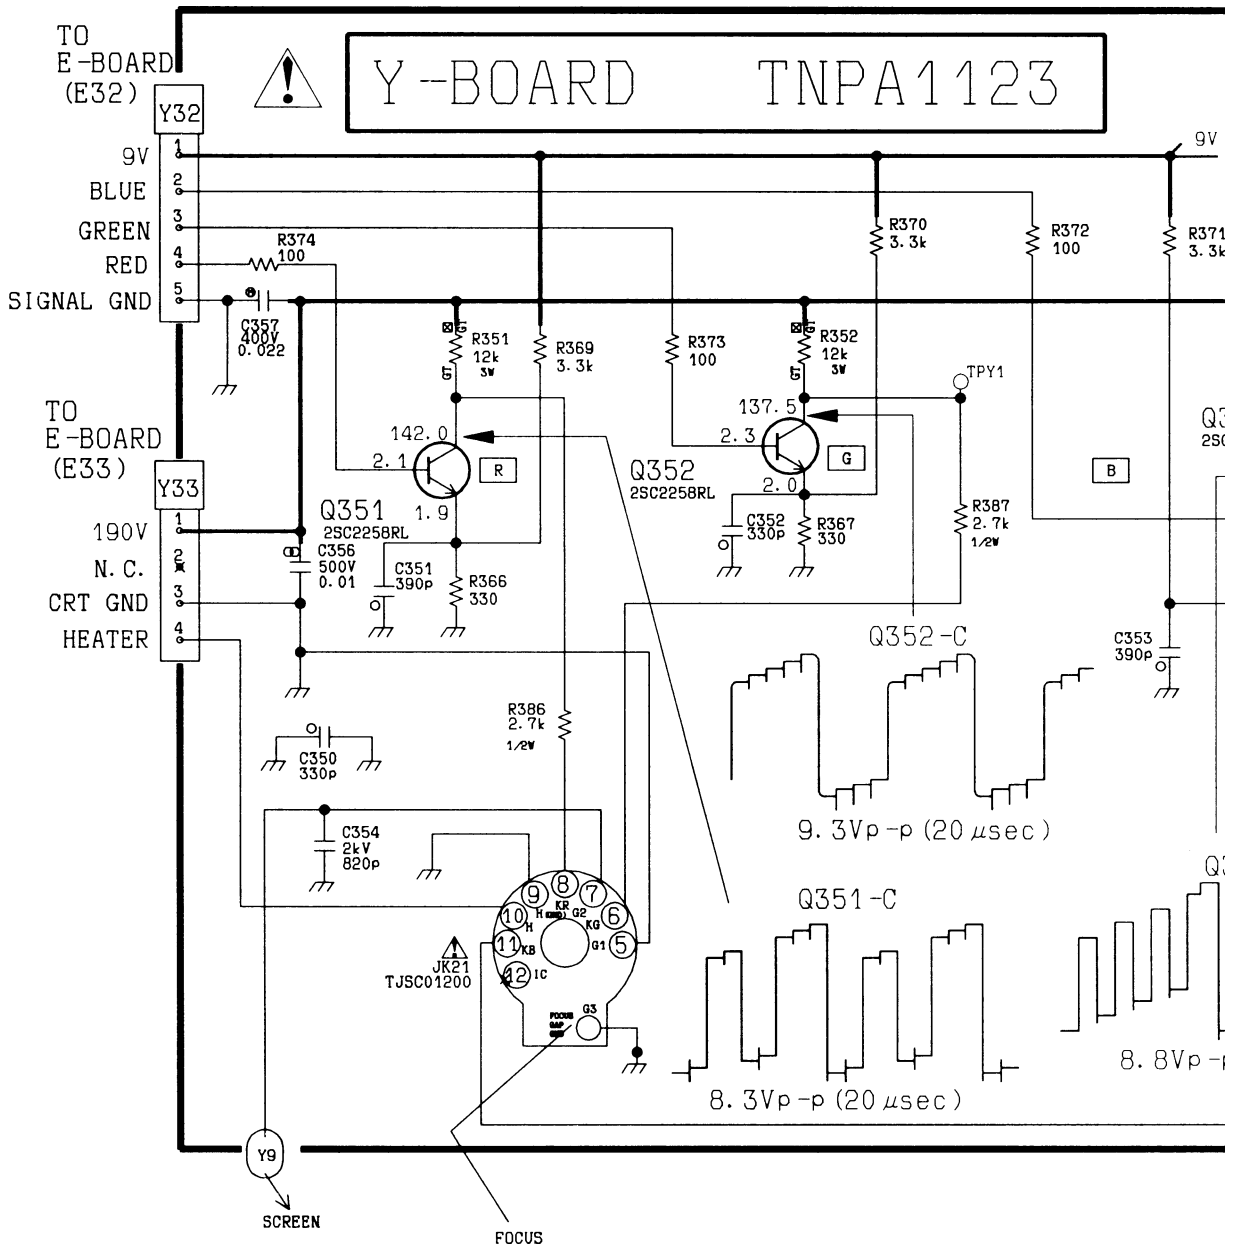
TO
E-BOARD
(E32)

Y-BOARD TNPA1123

Y32
9V 1
BLUE 2
GREEN 3
RED 4
SIGNAL GND 5

9V

R374
100

C357
400V
0.022

R351
12k
3W

R369
3.3k

R373
100

R352
12k
3W

R370
3.3k

R372
100

R371
3.3k

TPY1

TO
E-BOARD
(E33)

Y33
190V 1
N.C. 2
CRT GND 3
HEATER 4

142.0
2.1
1.9
R
Q351
2SC2258RL

Q352
2SC2258RL

137.5
2.3
2.0
G

B

Q3
2SC

C356
500V
0.01

C351
390p

R366
330

C352
330p

R367
330

R387
2.7k
1/2W

C353
390p

Q352-C

9.3Vp-p (20 $\mu$sec)

C350
330p

R386
2.7k
1/2W

C354
2kV
820p

9 8 7 10 6 11 5 12
H KR G2 H KG KB G1 IC
FOCUS GAP
G3

JK21
TJSC01200

Q351-C

8.3Vp-p (20 $\mu$sec)

Q3

8.8Vp-

Y9

SCREEN

FOCUS